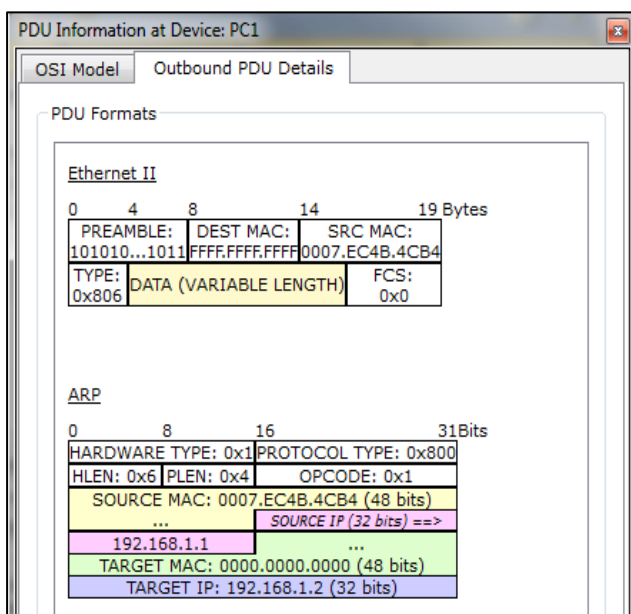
PDU Information at Device: PC1

OSI Model | Outbound PDU Details

PDU Formats

Ethernet II

0 4 8 14 19 Bytes

| PREAMBLE: 101010...1011 | DEST MAC: FFFF.FFFF.FFFF | SRC MAC: 0007.EC4B.4CB4 |
|---|---|---|
| TYPE: 0x806 | DATA (VARIABLE LENGTH) | FCS: 0x0 |

ARP

0 8 16 31Bits

| HARDWARE TYPE: 0x1 | | PROTOCOL TYPE: 0x800 |
|---|---|---|
| HLEN: 0x6 | PLEN: 0x4 | OPCODE: 0x1 |
| SOURCE MAC: 0007.EC4B.4CB4 (48 bits) | | |
| ... | | SOURCE IP (32 bits) ==> |
| 192.168.1.1 | | ... |
| TARGET MAC: 0000.0000.0000 (48 bits) | | |
| TARGET IP: 192.168.1.2 (32 bits) | | |